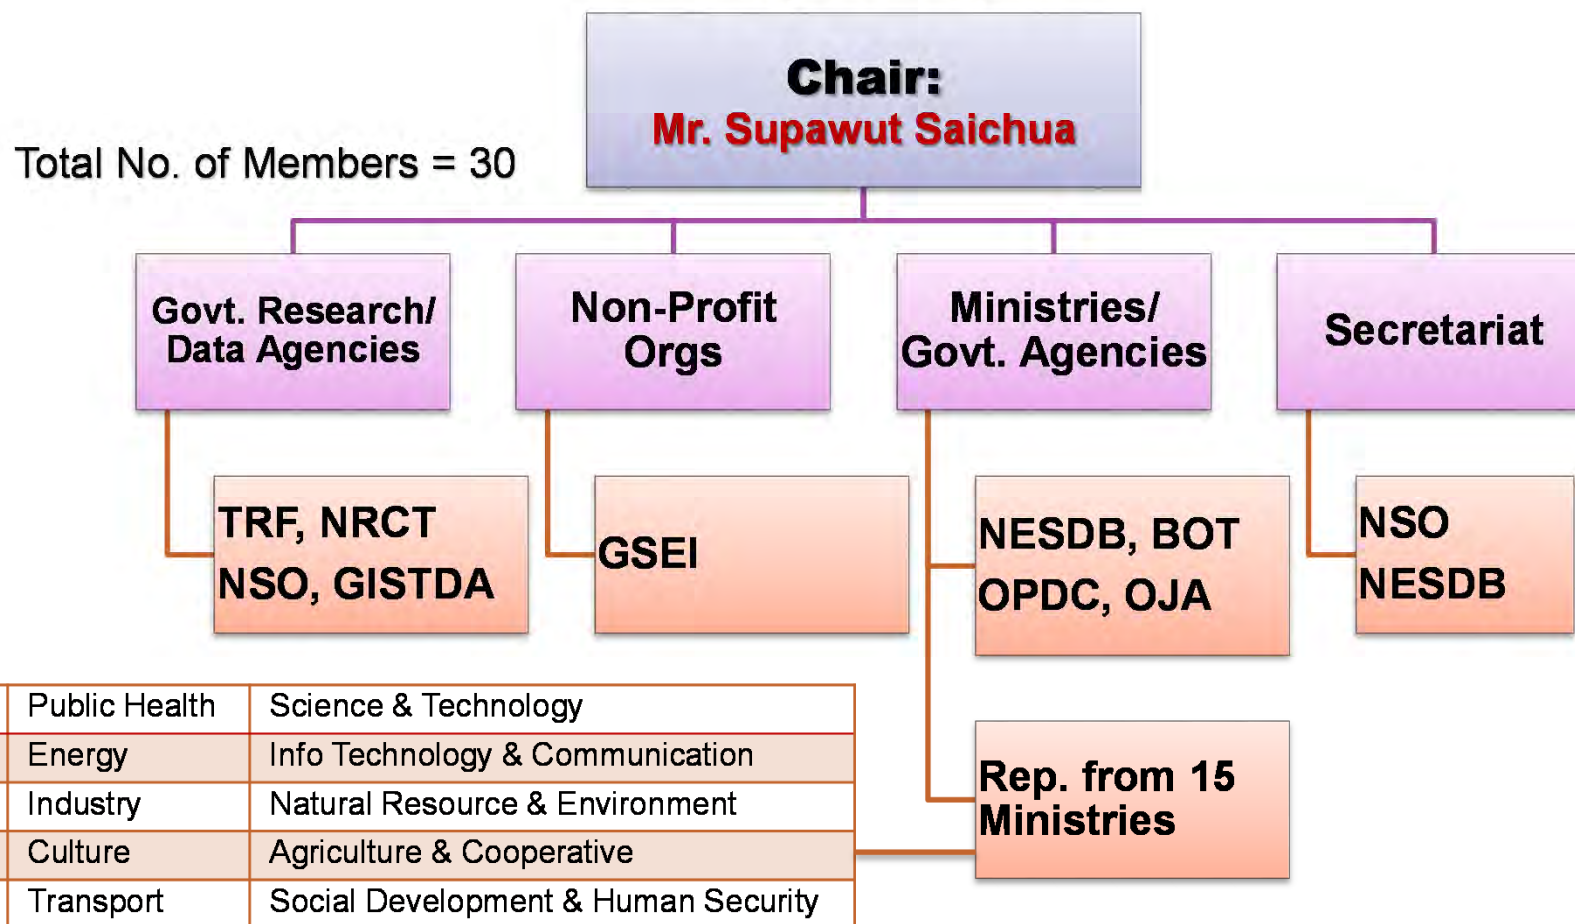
Chair:
Mr. Supawut Saichua

Total No. of Members = 30

Govt. Research/ Data Agencies

Non-Profit Orgs

Ministries/ Govt. Agencies

Secretariat

TRF, NRCT
NSO, GISTDA

GSEI

NESDB, BOT
OPDC, OJA

NSO
NESDB

Rep. from 15 Ministries

| Public Health | Science & Technology |
|---|---|
| Energy | Info Technology & Communication |
| Industry | Natural Resource & Environment |
| Culture | Agriculture & Cooperative |
| Transport | Social Development & Human Security |